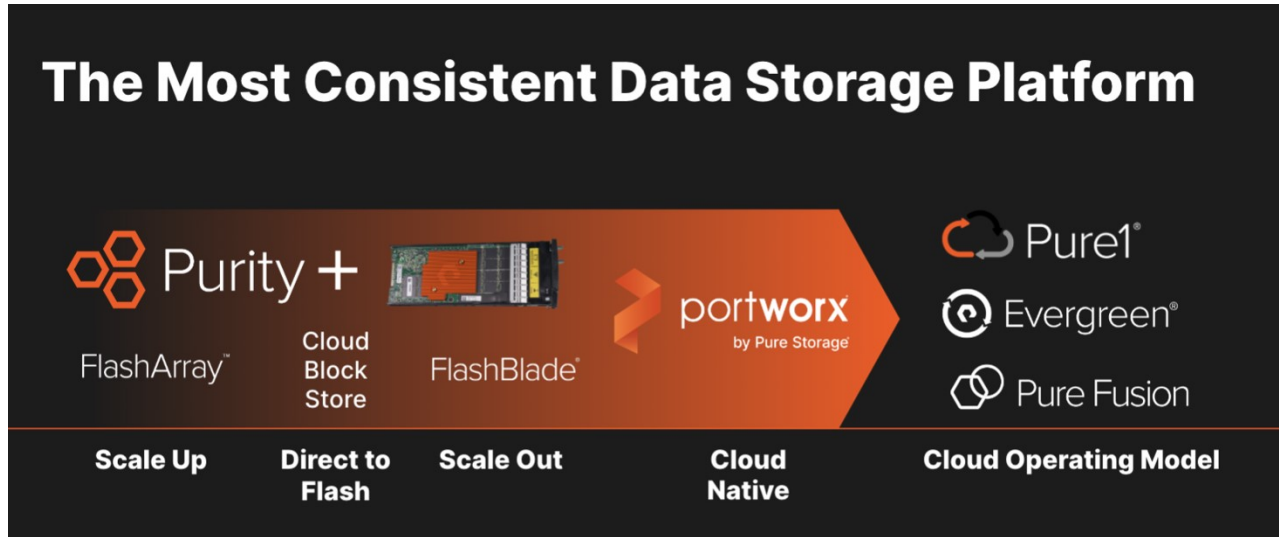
The Most Consistent Data Storage Platform

Purity +

FlashArray™

Cloud Block Store

FlashBlade®

portworx
by Pure Storage®

Pure1®

Evergreen®

Pure Fusion

Scale Up

Direct to Flash

Scale Out

Cloud Native

Cloud Operating Model